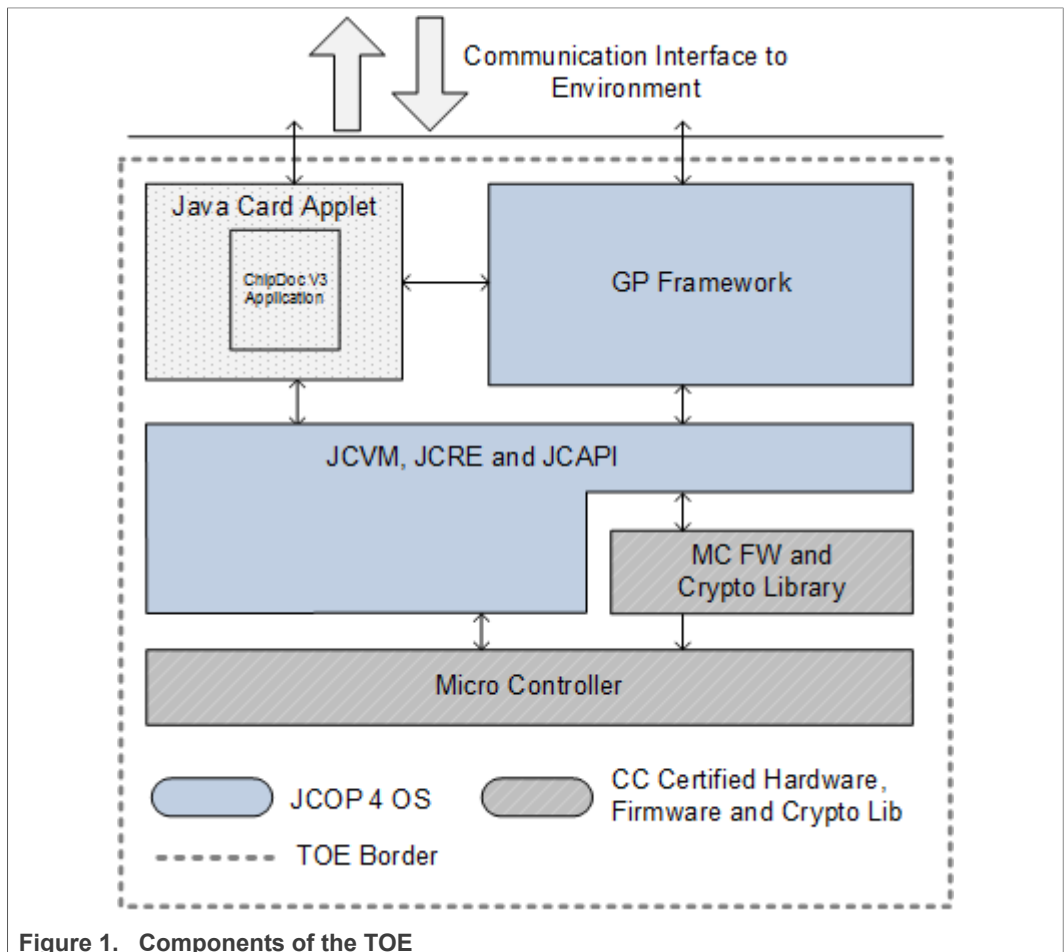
Communication Interface to Environment

Java Card Applet

ChipDoc V3 Application

GP Framework

JCVM, JCRE and JCAPI

MC FW and Crypto Library

Micro Controller

JCOP 4 OS

CC Certified Hardware, Firmware and Crypto Lib

TOE Border

Figure 1. Components of the TOE